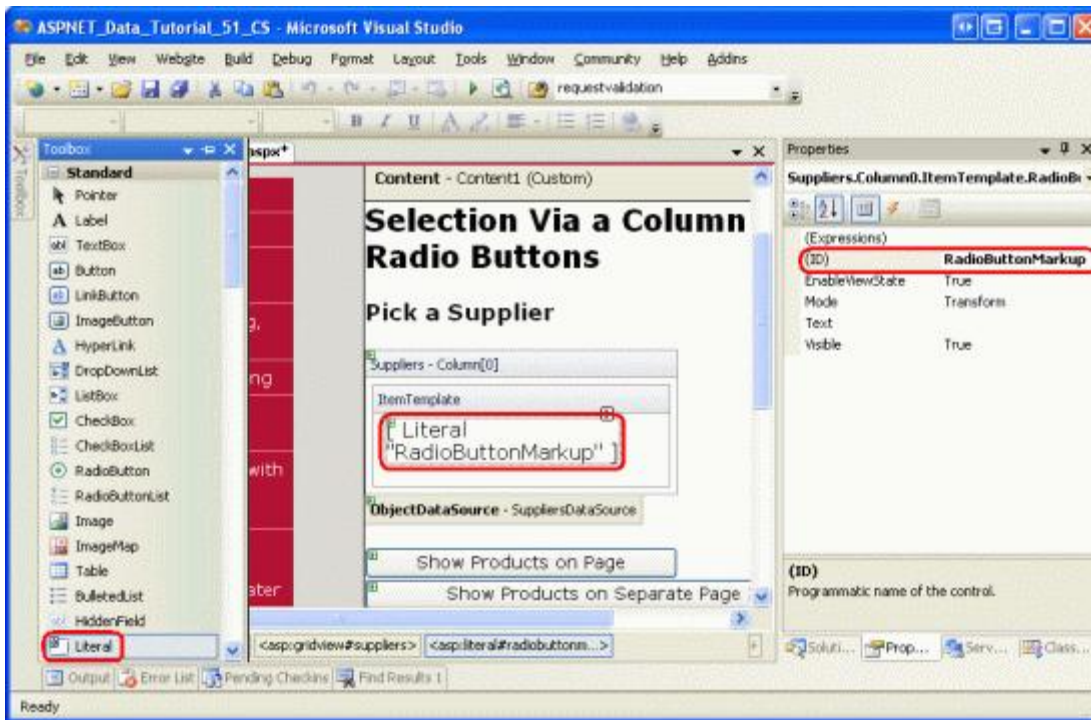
ASPNET_Data_Tutorial_51_CS - Microsoft Visual Studio

File Edit View Website Build Debug Format Layout Tools Window Community Help Addins

requestvalidation

Toolbox

Standard
Pointer
A Label
TextBox
Button
LinkButton
ImageButton
HyperLink
DropDownList
ListBox
CheckBox
CheckBoxList
RadioButton
RadioButtonList
Image
ImageMap
Table
BulletedList
HiddenField
Literal

aspx*

g.

ng

with

ater

Content - Content1 (Custom)

Selection Via a Column Radio Buttons

Pick a Supplier

Suppliers - Column[0]

ItemTemplate

Literal "RadioButtonMarkup"

ObjectDataSource - SuppliersDataSource

Show Products on Page

Show Products on Separate Page

<asp:gridview#suppliers> <asp:literal#radiobuttonm...>

Properties

Suppliers.Column0.ItemTemplate.RadioBu

| | |
|---|---|
| (Expressions) | |
| (ID) | RadioButtonMarkup |
| EnableViewState | True |
| Mode | Transform |
| Text | |
| Visible | True |

(ID)
Programmatic name of the control.

Soluti... Prop... Serv... Class...

Output Error List Pending Checkins Find Results 1

Ready